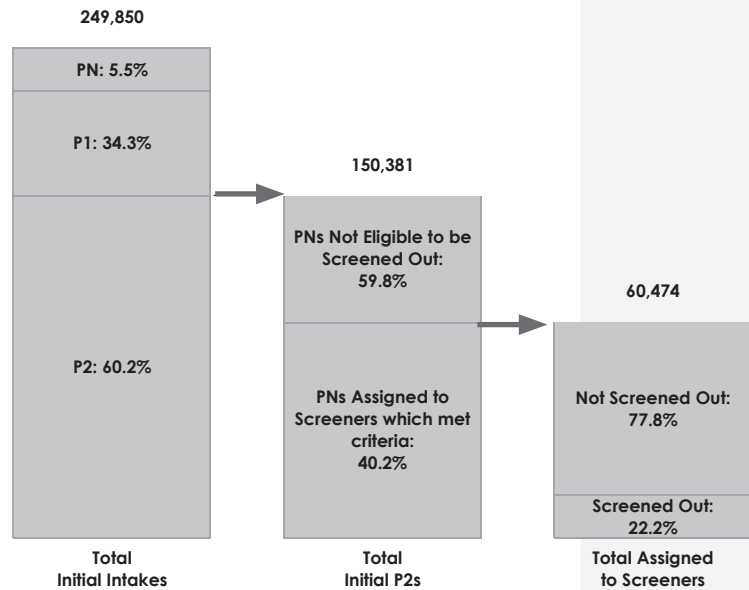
249,850

PN: 5.5%

P1: 34.3%

P2: 60.2%

Total Initial Intakes

150,381

PNs Not Eligible to be Screened Out: 59.8%

PNs Assigned to Screeners which met criteria: 40.2%

Total Initial P2s

60,474

Not Screened Out: 77.8%

Screened Out: 22.2%

Total Assigned to Screeners